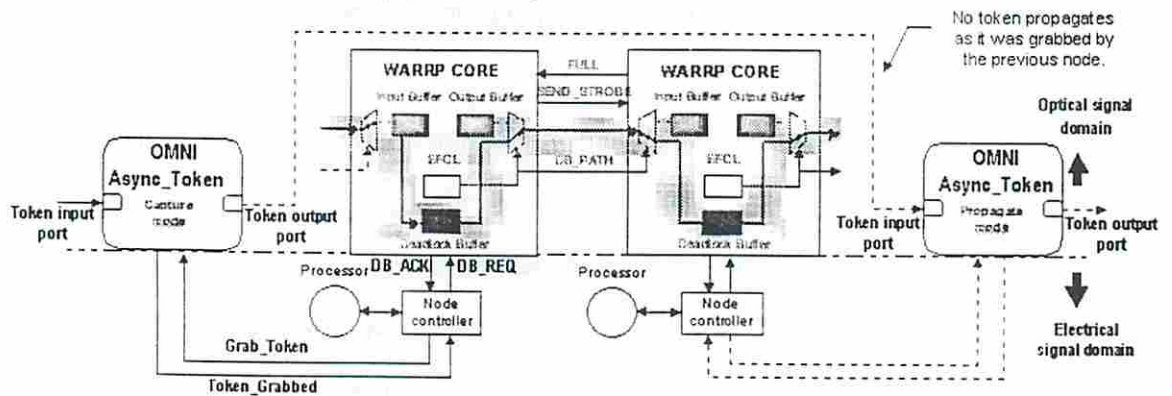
No token propagates as it was grabbed by the previous node.

WARRP CORE

Input Buffer Output Buffer

FULL

SEND_STROBE

DB_PATH

EFCL

Deadlock Buffer

WARRP CORE

Input Buffer Output Buffer

EFCL

Deadlock Buffer

Optical signal domain

OMNI Async_Token

Capture mode

Token input port

Token output port

OMNI Async_Token

Propagate mode

Token input port

Token output port

Processor

DB_ACK

DB_REQ

Node controller

Processor

Node controller

Grab_Token

Token_Grabbed

Electrical signal domain